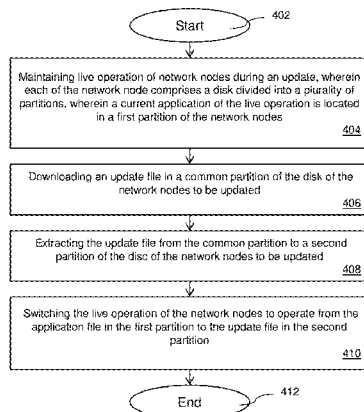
Start

402

Maintaining live operation of network nodes during an update, wherein each of the network node comprises a disk divided into a plurality of partitions, wherein a current application of the live operation is located in a first partition of the network nodes

404

Downloading an update file in a common partition of the disk of the network nodes to be updated

406

Extracting the update file from the common partition to a second partition of the disc of the network nodes to be updated

408

Switching the live operation of the network nodes to operate from the application file in the first partition to the update file in the second partition

410

End

412